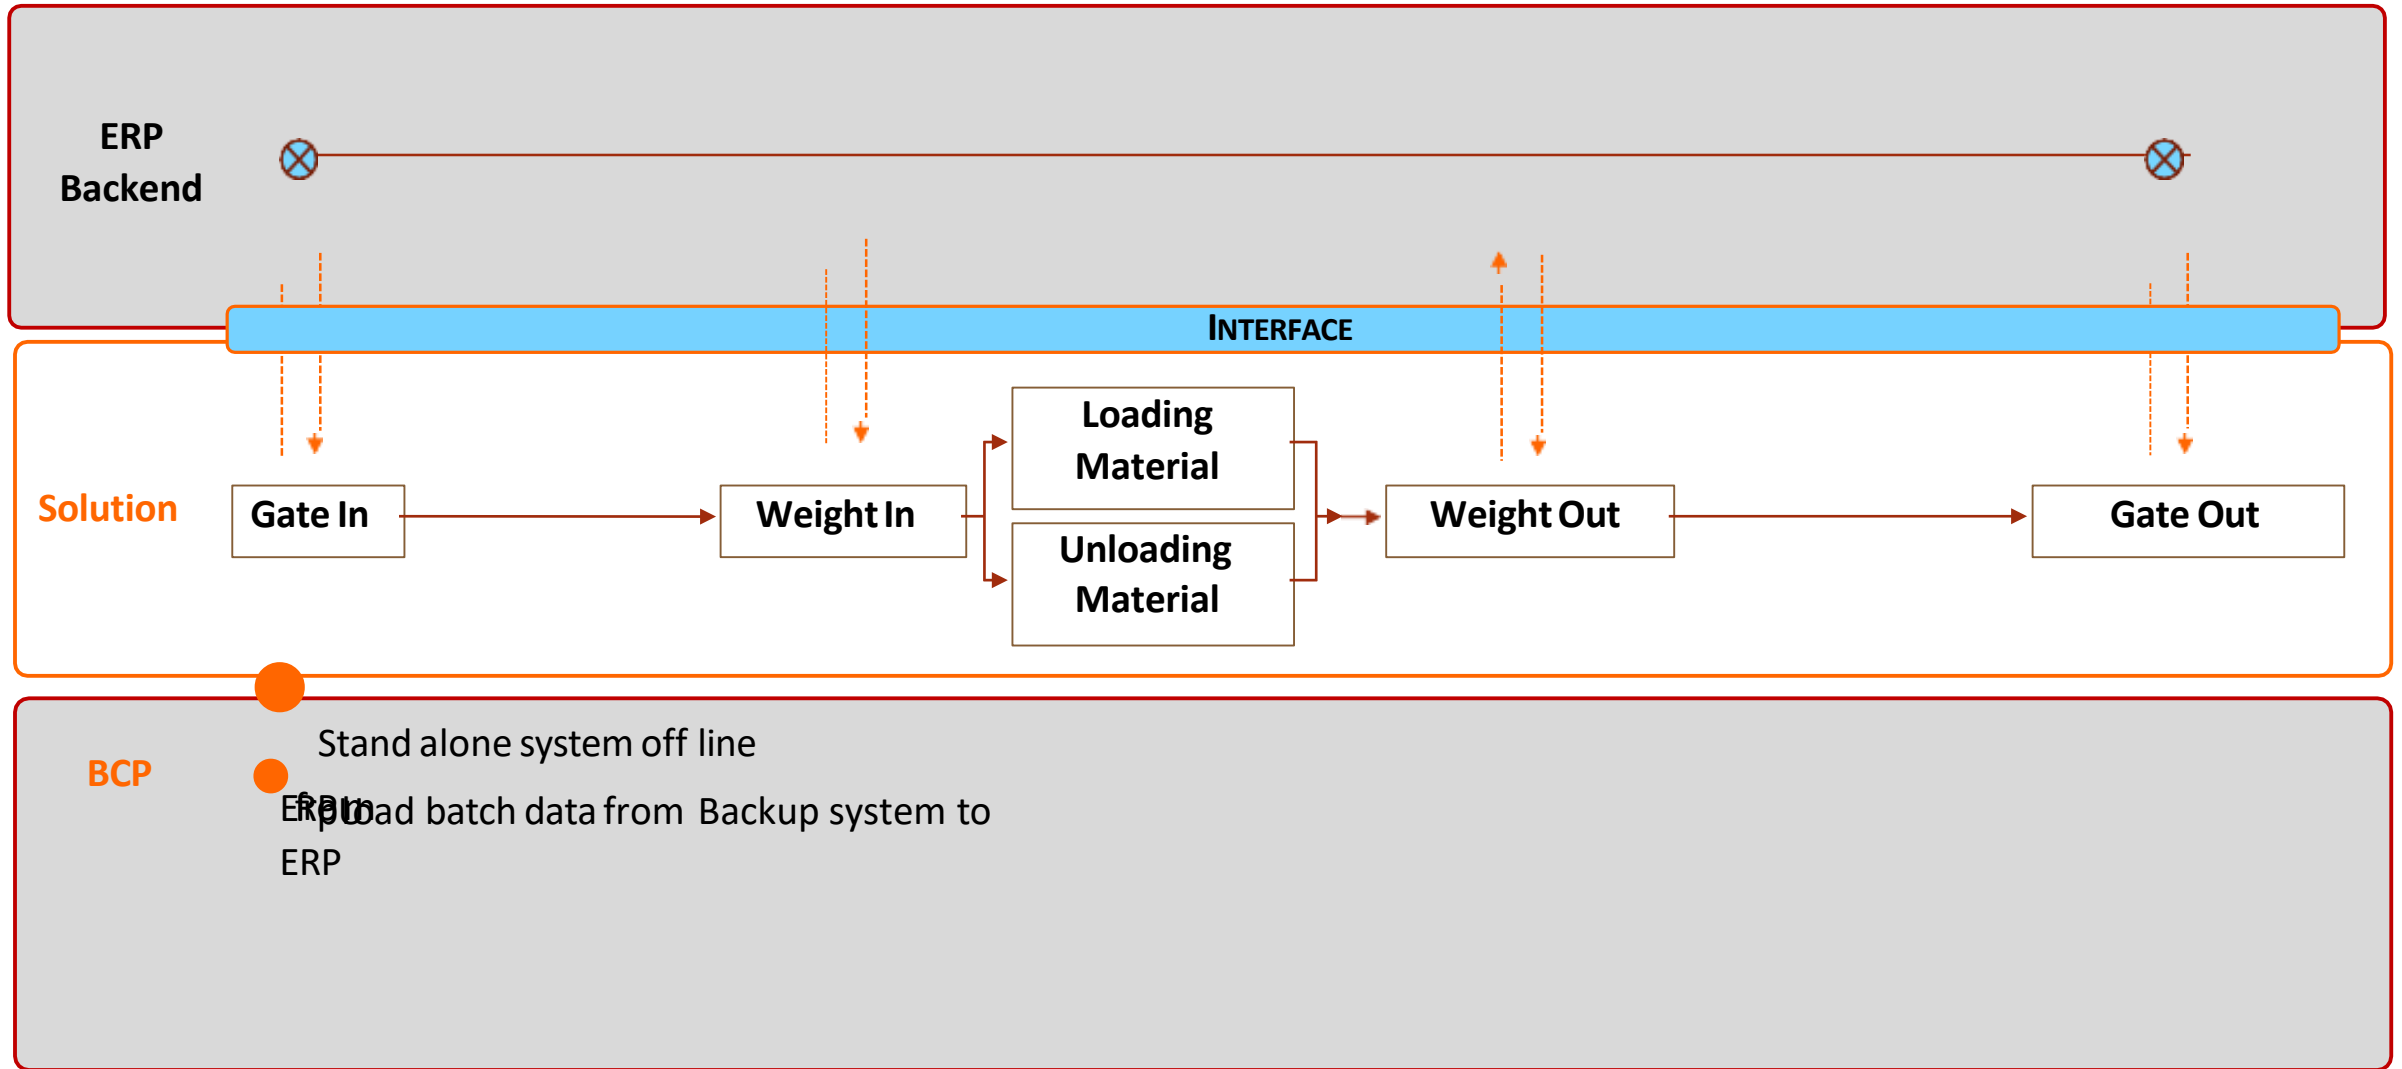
ERP
Backend

INTERFACE

Loading Material

Unloading Material

Solution

Gate In

Weight In

Weight Out

Gate Out

BCP

Stand alone system off line

Upload batch data from Backup system to ERP

ERP from